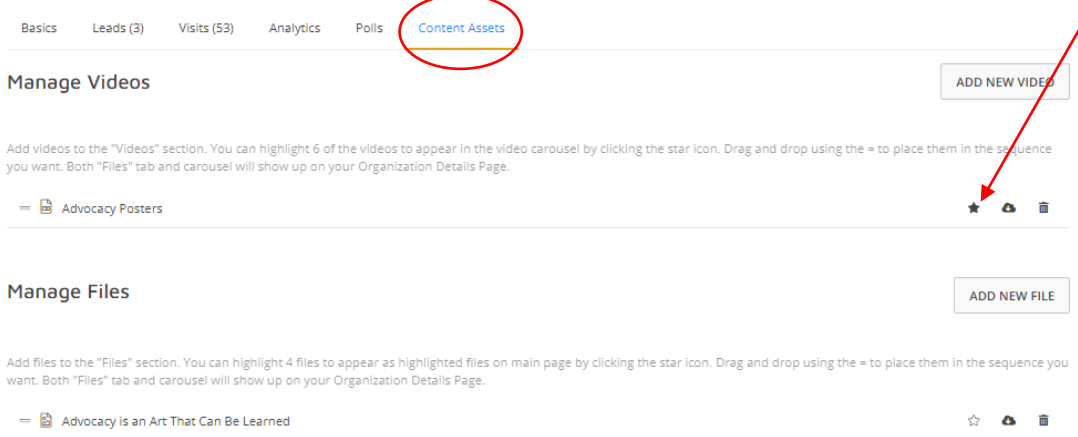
Basics Leads (3) Visits (53) Analytics Polls Content Assets

Manage Videos

ADD NEW VIDEO

Add videos to the "Videos" section. You can highlight 6 of the videos to appear in the video carousel by clicking the star icon. Drag and drop using the = to place them in the sequence you want. Both "Files" tab and carousel will show up on your Organization Details Page.

Advocacy Posters

Manage Files

ADD NEW FILE

Add files to the "Files" section. You can highlight 4 files to appear as highlighted files on main page by clicking the star icon. Drag and drop using the = to place them in the sequence you want. Both "Files" tab and carousel will show up on your Organization Details Page.

Advocacy is an Art That Can Be Learned